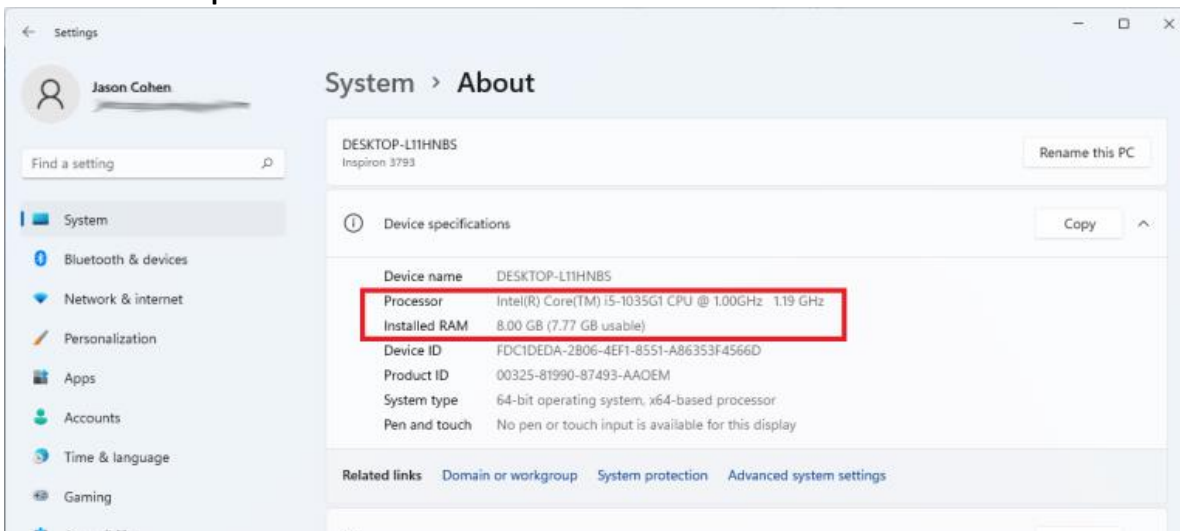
Settings

Jason Cohen

Find a setting

System

Bluetooth & devices

Network & internet

Personalization

Apps

Accounts

Time & language

Gaming

System › About

DESKTOP-L11HNBS
Inspiron 3793

Rename this PC

Device specifications

Copy

| | |
|---|---|
| Device name | DESKTOP-L11HNBS |
| Processor | Intel(R) Core(TM) i5-1035G1 CPU @ 1.00GHz 1.19 GHz |
| Installed RAM | 8.00 GB (7.77 GB usable) |
| Device ID | FDC1DEDA-2B06-4EF1-8551-A86353F4566D |
| Product ID | 00325-81990-87493-AAOEM |
| System type | 64-bit operating system, x64-based processor |
| Pen and touch | No pen or touch input is available for this display |

Related links Domain or workgroup System protection Advanced system settings